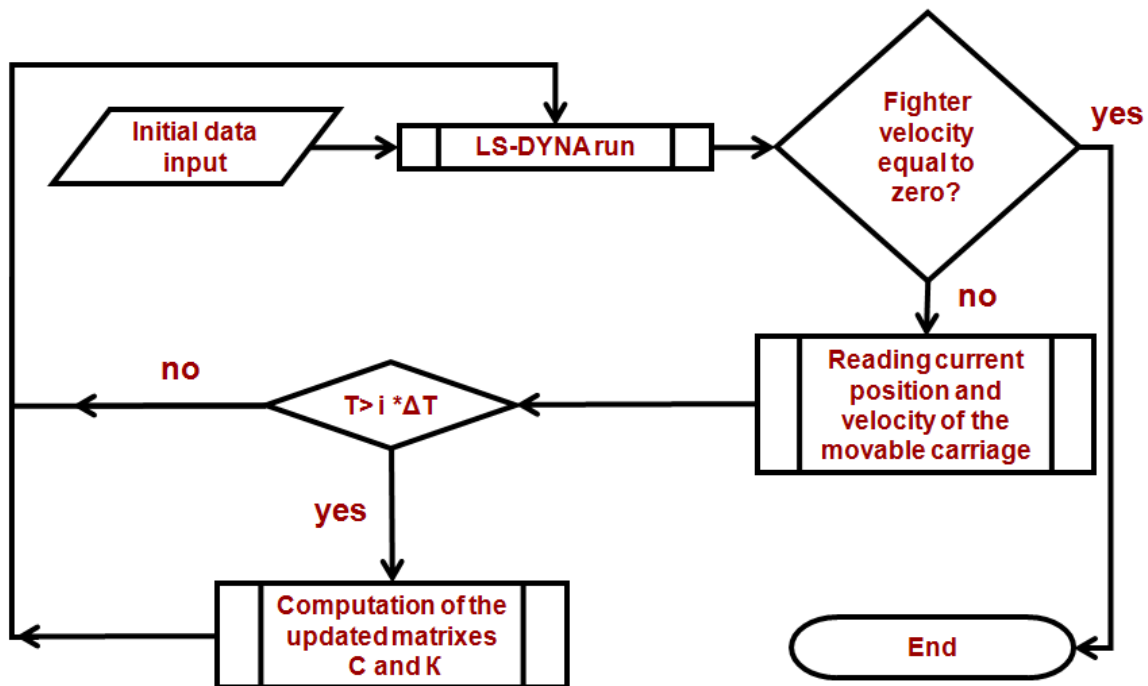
Initial data input

LS-DYNA run

Fighter velocity equal to zero?

yes

no

Reading current position and velocity of the movable carriage

no

$T > i * \Delta T$

yes

Computation of the updated matrixes C and K

End